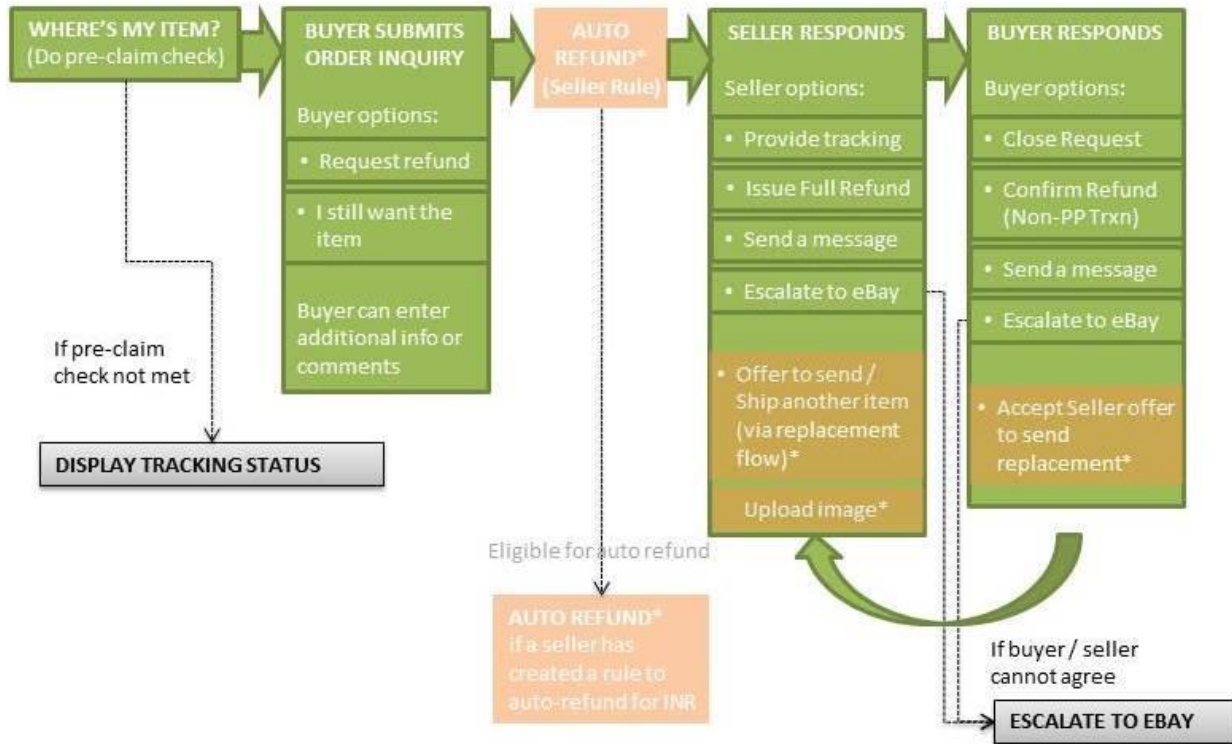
WHERE'S MY ITEM?
(Do pre-claim check)

BUYER SUBMITS ORDER INQUIRY

Buyer options:

• Request refund

• I still want the item

Buyer can enter additional info or comments

AUTO REFUND*
(Seller Rule)

SELLER RESPONDS

Seller options:

• Provide tracking

• Issue Full Refund

• Send a message

• Escalate to eBay

• Offer to send / Ship another item (via replacement flow)*

Upload image*

BUYER RESPONDS

Buyer options:

• Close Request

• Confirm Refund (Non-PP Trxn)

• Send a message

• Escalate to eBay

• Accept Seller offer to send replacement*

If pre-claim check not met

DISPLAY TRACKING STATUS

Eligible for auto refund

AUTO REFUND*
if a seller has created a rule to auto-refund for INR

If buyer / seller cannot agree

ESCALATE TO EBAY